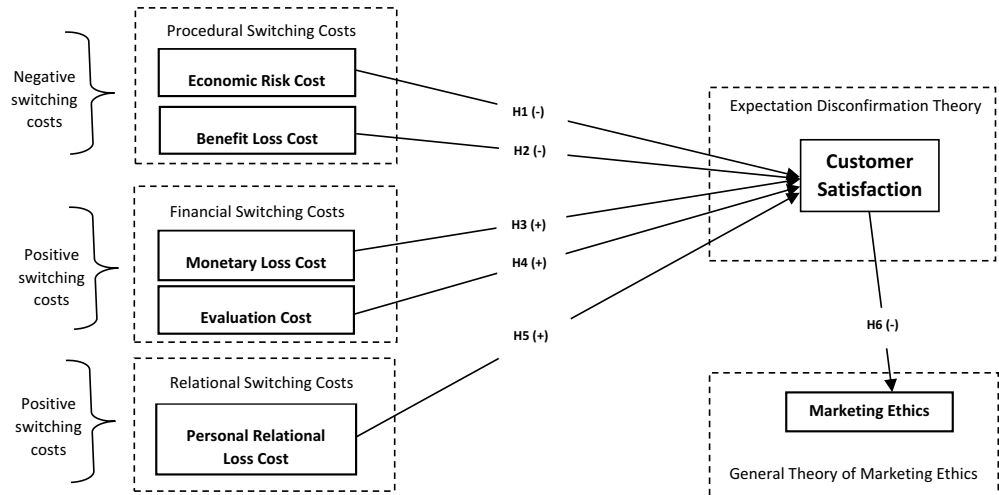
Negative switching costs

Procedural Switching Costs

Economic Risk Cost

Benefit Loss Cost

Positive switching costs

Financial Switching Costs

Monetary Loss Cost

Evaluation Cost

Positive switching costs

Relational Switching Costs

Personal Relational Loss Cost

H1 (-)

H2 (-)

H3 (+)

H4 (+)

H5 (+)

Expectation Disconfirmation Theory

Customer Satisfaction

H6 (-)

Marketing Ethics

General Theory of Marketing Ethics